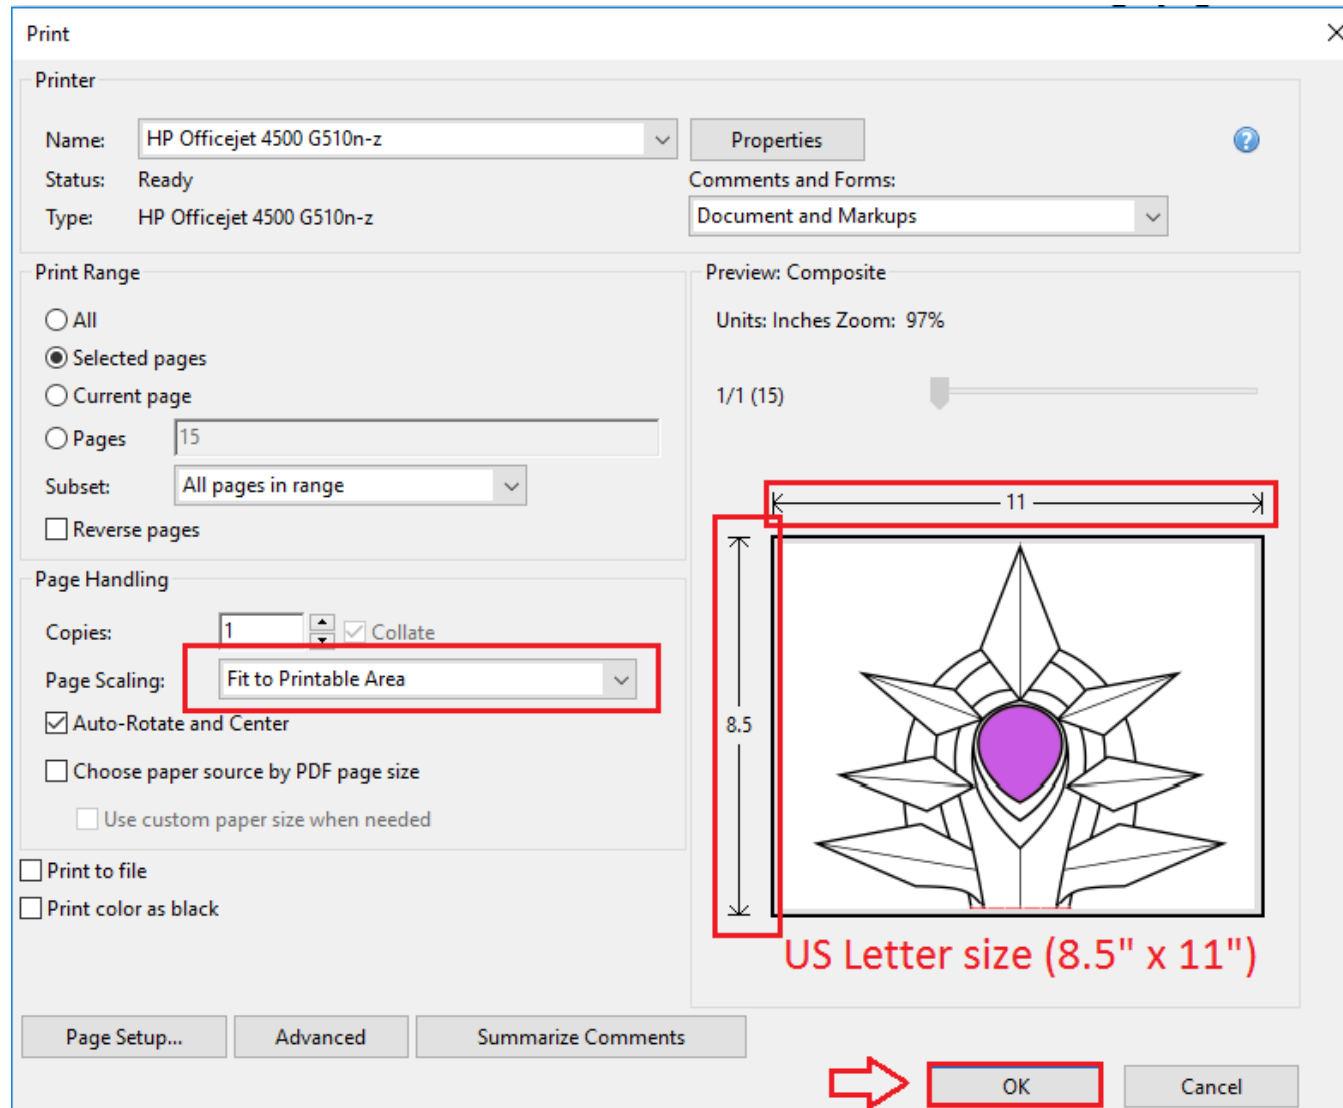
Print

Printer

Name: HP Officejet 4500 G510n-z

Properties

Status: Ready

Type: HP Officejet 4500 G510n-z

Comments and Forms:

Document and Markups

Print Range

All

Selected pages

Current page

Pages 15

Subset: All pages in range

Reverse pages

Page Handling

Copies: 1 Collate

Page Scaling: Fit to Printable Area

Auto-Rotate and Center

Choose paper source by PDF page size

Use custom paper size when needed

Print to file

Print color as black

Preview: Composite

Units: Inches Zoom: 97%

1/1 (15)

11

8.5

US Letter size (8.5" x 11")

Page Setup... Advanced Summarize Comments

OK Cancel